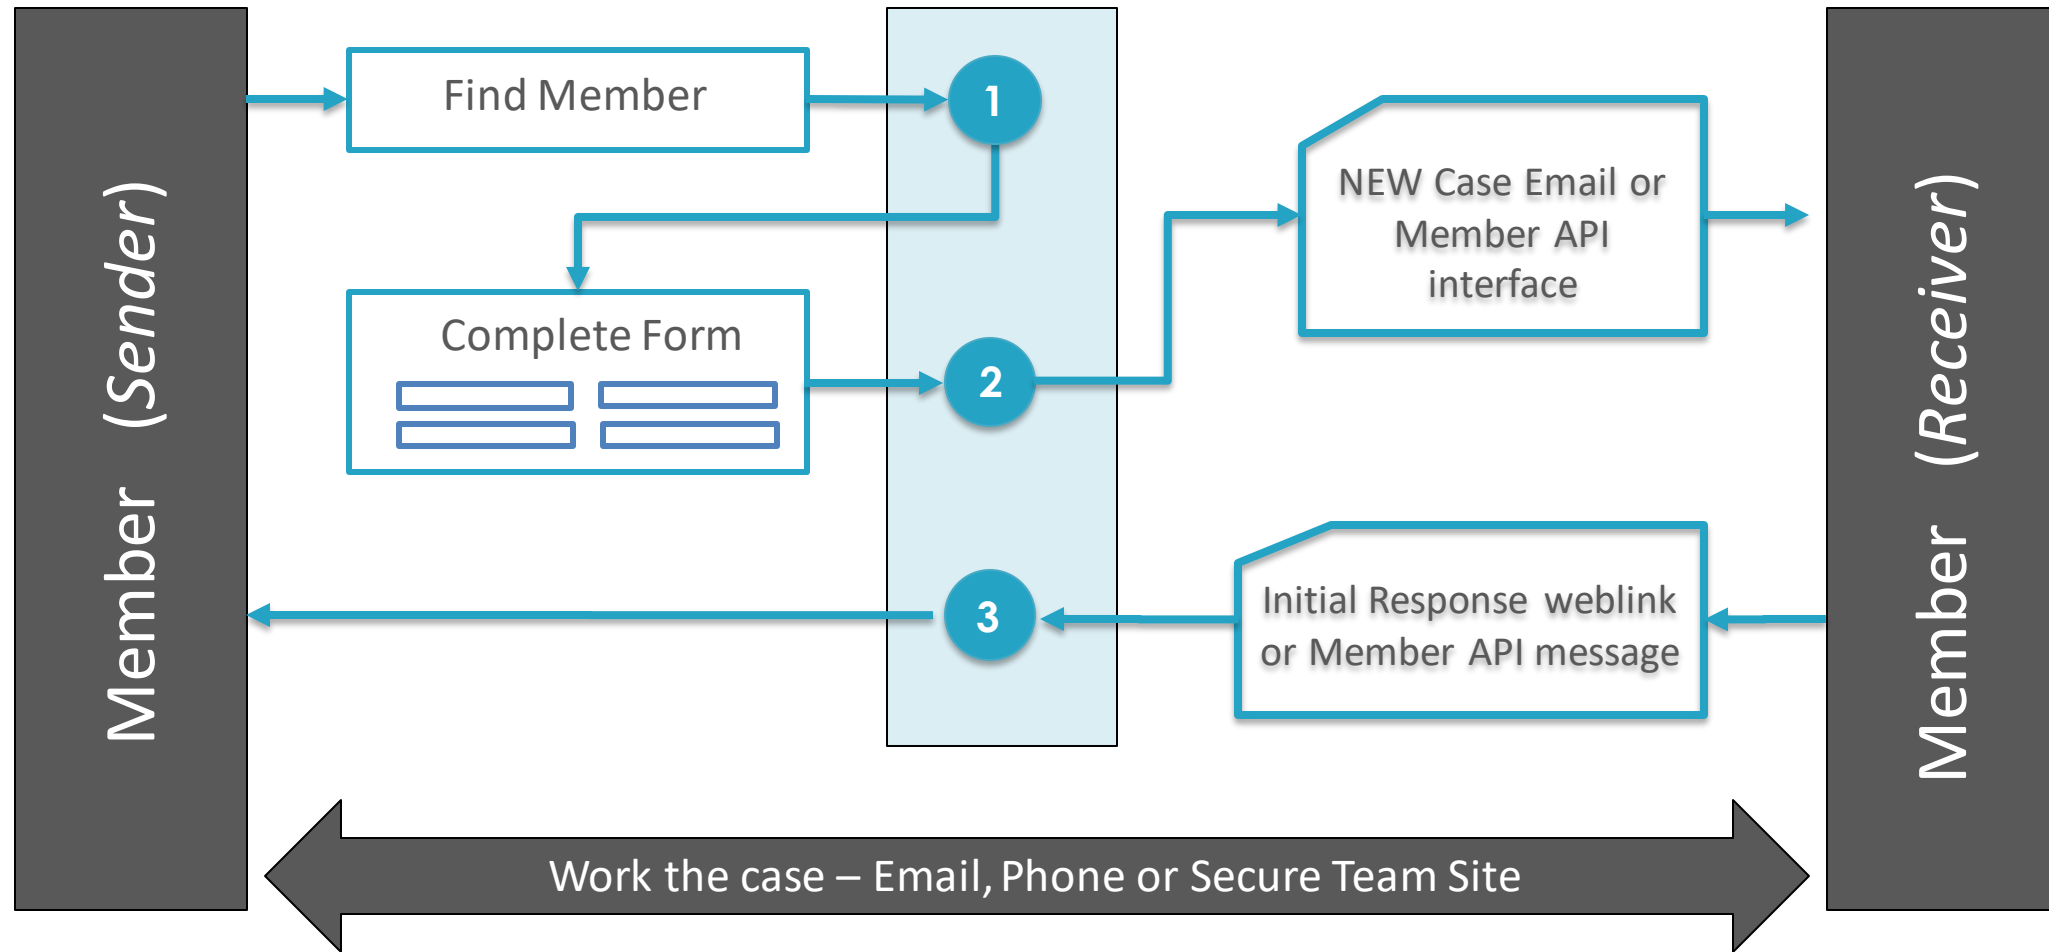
Member (Sender)

Find Member

1

Complete Form

2

NEW Case Email or Member API interface

3

Initial Response weblink or Member API message

Member (Receiver)

Work the case – Email, Phone or Secure Team Site